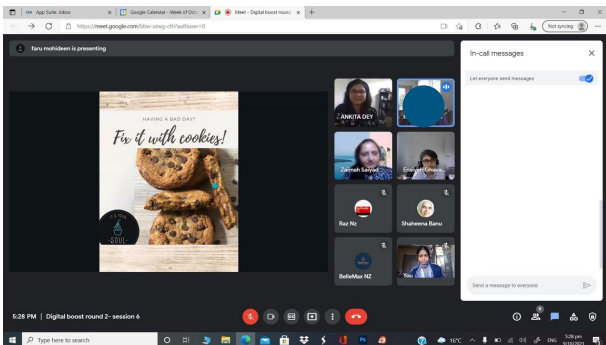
App Suite. Inbox
Google Calendar - Week of Oct
Meet - Digital boost round
https://meet.google.com/bnw-szwg-cth?authuser=0
Not syncing

faru mohideen is presenting

HAVING A BAD DAY?
Fix it with cookies!
SOUL

ANKITA DEY
Zainab Saiyad
Emiyeth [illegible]
Raz Nz
Shaheena Banu
BelleMax NZ
You

In-call messages
Let everyone send messages
Send a message to everyone

5:28 PM | Digital boost round 2- session 6

Type here to search
16°C ENG 5:28 pm